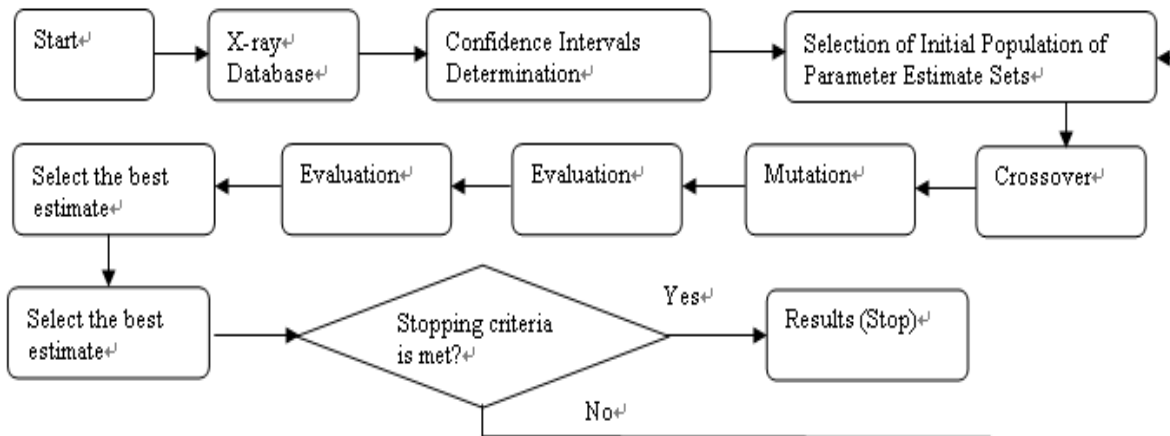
Start

X-ray Database

Confidence Intervals Determination

Selection of Initial Population of Parameter Estimate Sets

Crossover

Mutation

Evaluation

Evaluation

Select the best estimate

Select the best estimate

Stopping criteria is met?

Yes

Results (Stop)

No